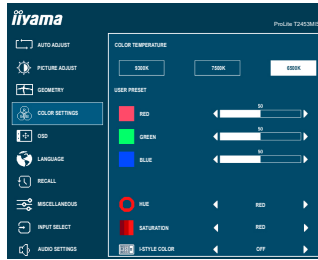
iiyama

ProLite T2453MIS

AUTO ADJUST

PICTURE ADJUST

GEOMETRY

COLOR SETTINGS

OSD

LANGUAGE

RECALL

MISCELLANEOUS

INPUT SELECT

AUDIO SETTINGS

COLOR TEMPERATURE

9300K

7500K

6500K

USER PRESET

RED

50

GREEN

50

BLUE

50

HUE

RED

SATURATION

RED

i-STYLE COLOR

OFF